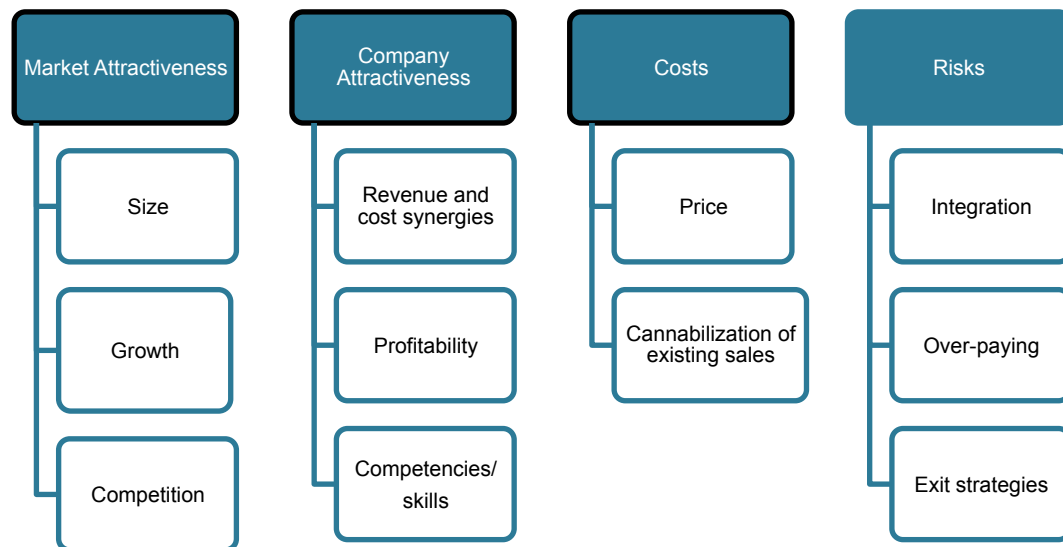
Market Attractiveness

Size

Growth

Competition

Company Attractiveness

Revenue and cost synergies

Profitability

Competencies/ skills

Costs

Price

Cannabilization of existing sales

Risks

Integration

Over-paying

Exit strategies